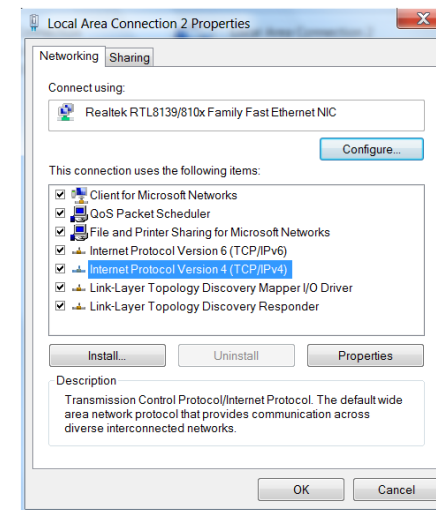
Local Area Connection 2 Properties

Networking Sharing

Connect using:

Realtek RTL8139/810x Family Fast Ethernet NIC

Configure...

This connection uses the following items:

Client for Microsoft Networks
QoS Packet Scheduler
File and Printer Sharing for Microsoft Networks
Internet Protocol Version 6 (TCP/IPv6)
Internet Protocol Version 4 (TCP/IPv4)
Link-Layer Topology Discovery Mapper I/O Driver
Link-Layer Topology Discovery Responder

Install... Uninstall Properties

Description

Transmission Control Protocol/Internet Protocol. The default wide area network protocol that provides communication across diverse interconnected networks.

OK Cancel